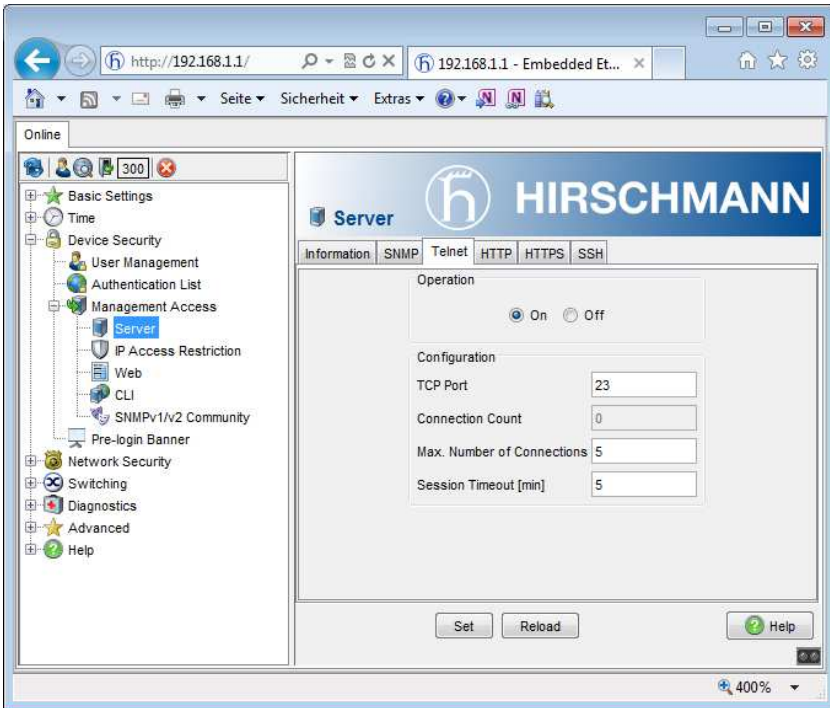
http://192.168.1.1/

192.168.1.1 - Embedded Et...

Seite ▾ Sicherheit ▾ Extras ▾

Online

300

Basic Settings
Time
Device Security
User Management
Authentication List
Management Access
Server
IP Access Restriction
Web
CLI
SNMPv1/v2 Community
Pre-login Banner
Network Security
Switching
Diagnostics
Advanced
Help

Server

HIRSCHMANN

Information | SNMP | Telnet | HTTP | HTTPS | SSH

Operation

On Off

Configuration

| TCP Port | 23 |
|---|---|
| Connection Count | 0 |
| Max. Number of Connections | 5 |
| Session Timeout [min] | 5 |

Set Reload Help

400%